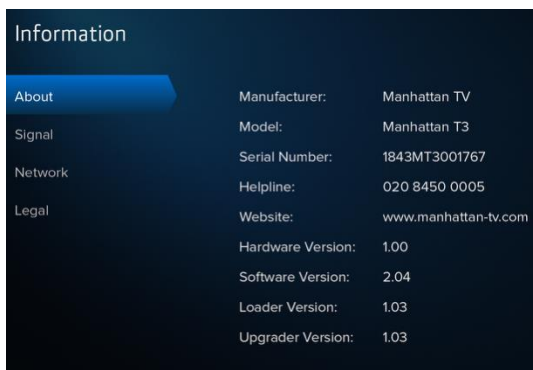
Information

About
Signal
Network
Legal

| | |
|---|---|
| Manufacturer: | Manhattan TV |
| Model: | Manhattan T3 |
| Serial Number: | 1843MT3001767 |
| Helpline: | 020 8450 0005 |
| Website: | www.manhattan-tv.com |
| Hardware Version: | 1.00 |
| Software Version: | 2.04 |
| Loader Version: | 1.03 |
| Upgrader Version: | 1.03 |